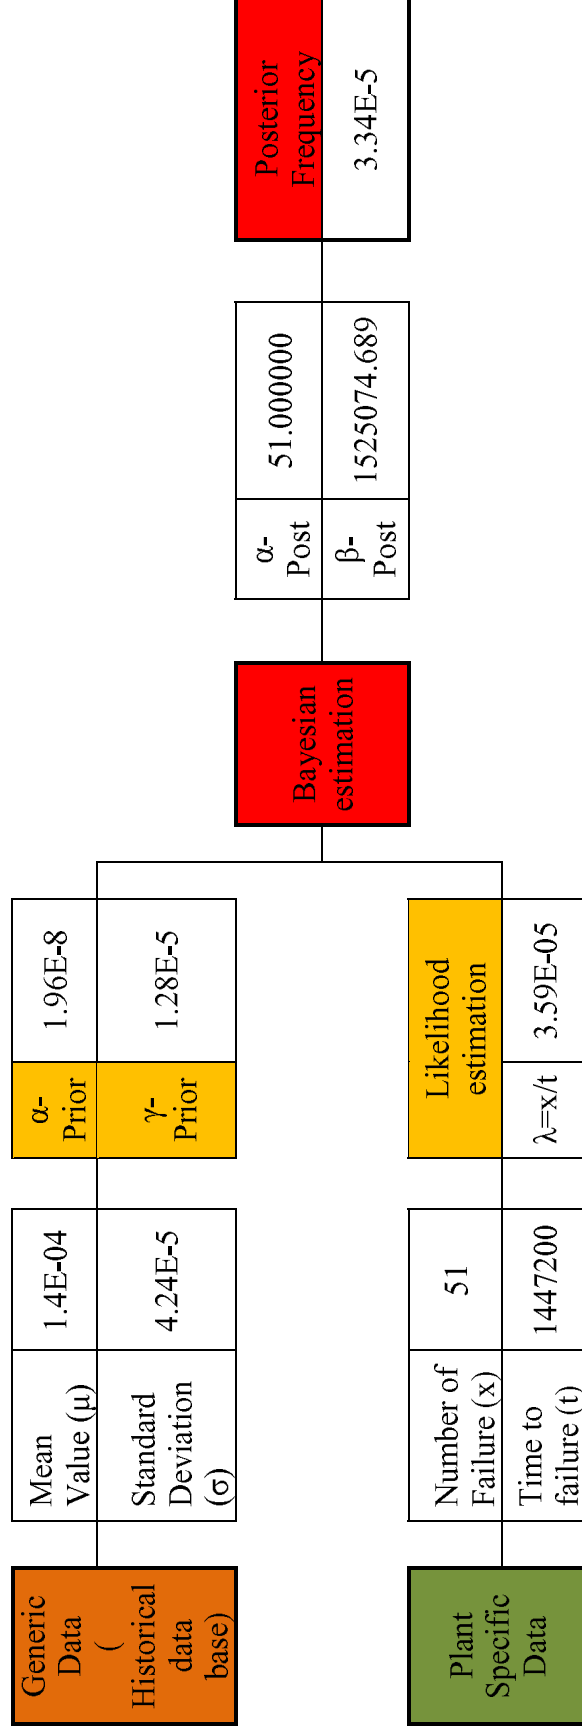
Generic Data ( Historical data base)

| Mean Value (μ) | 1.4E-04 |
|---|---|
| Standard Deviation (σ) | 4.24E-5 |

| α-Prior | 1.96E-8 |
|---|---|
| γ-Prior | 1.28E-5 |

Plant Specific Data

| Number of Failure (x) | 51 |
|---|---|
| Time to failure (t) | 1447200 |

| Likelihood estimation | |
|---|---|
| λ=x/t | 3.59E-05 |

Bayesian estimation

| α-Post | 51.000000 |
|---|---|
| β-Post | 1525074.689 |

| Posterior Frequency |
|---|
| 3.34E-5 |